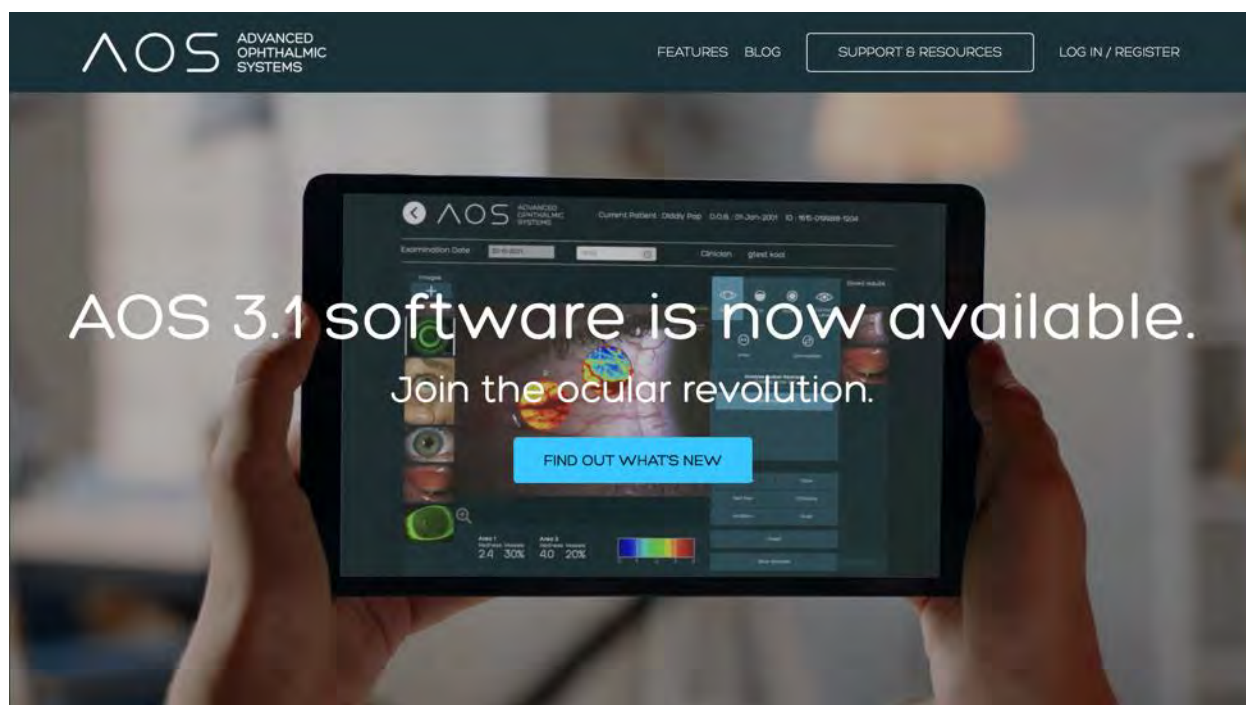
AOS ADVANCED OPHTHALMIC SYSTEMS

FEATURES BLOG SUPPORT & RESOURCES LOG IN / REGISTER

AOS ADVANCED OPHTHALMIC SYSTEMS Current Patient: Diddy Pop D.O.B.: 01-Jan-2001 ID: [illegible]

Examination Date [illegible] Clinician: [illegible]

Images

AOS 3.1 software is now available.

Join the ocular revolution.

FIND OUT WHAT'S NEW

Area 1 2.4 30% Area 2 4.0 20%